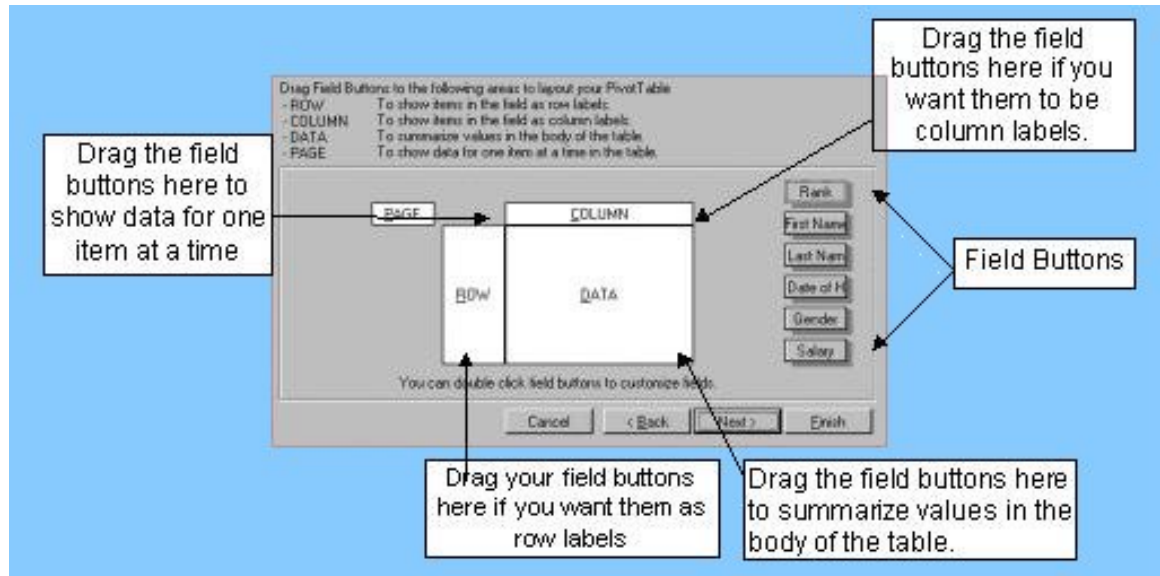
Drag Field Buttons to the following areas to layout your PivotTable
- ROW To show items in the field as row labels.
- COLUMN To show items in the field as column labels.
- DATA To summarize values in the body of the table.
- PAGE To show data for one item at a time in the table.

Drag the field buttons here if you want them to be column labels.

Drag the field buttons here to show data for one item at a time

PAGE

COLUMN

ROW

DATA

Rank

First Name

Last Nam

Date of H

Gender

Salary

Field Buttons

You can double click field buttons to customize fields.

Cancel

< Back

Next >

Finish

Drag your field buttons here if you want them as row labels

Drag the field buttons here to summarize values in the body of the table.